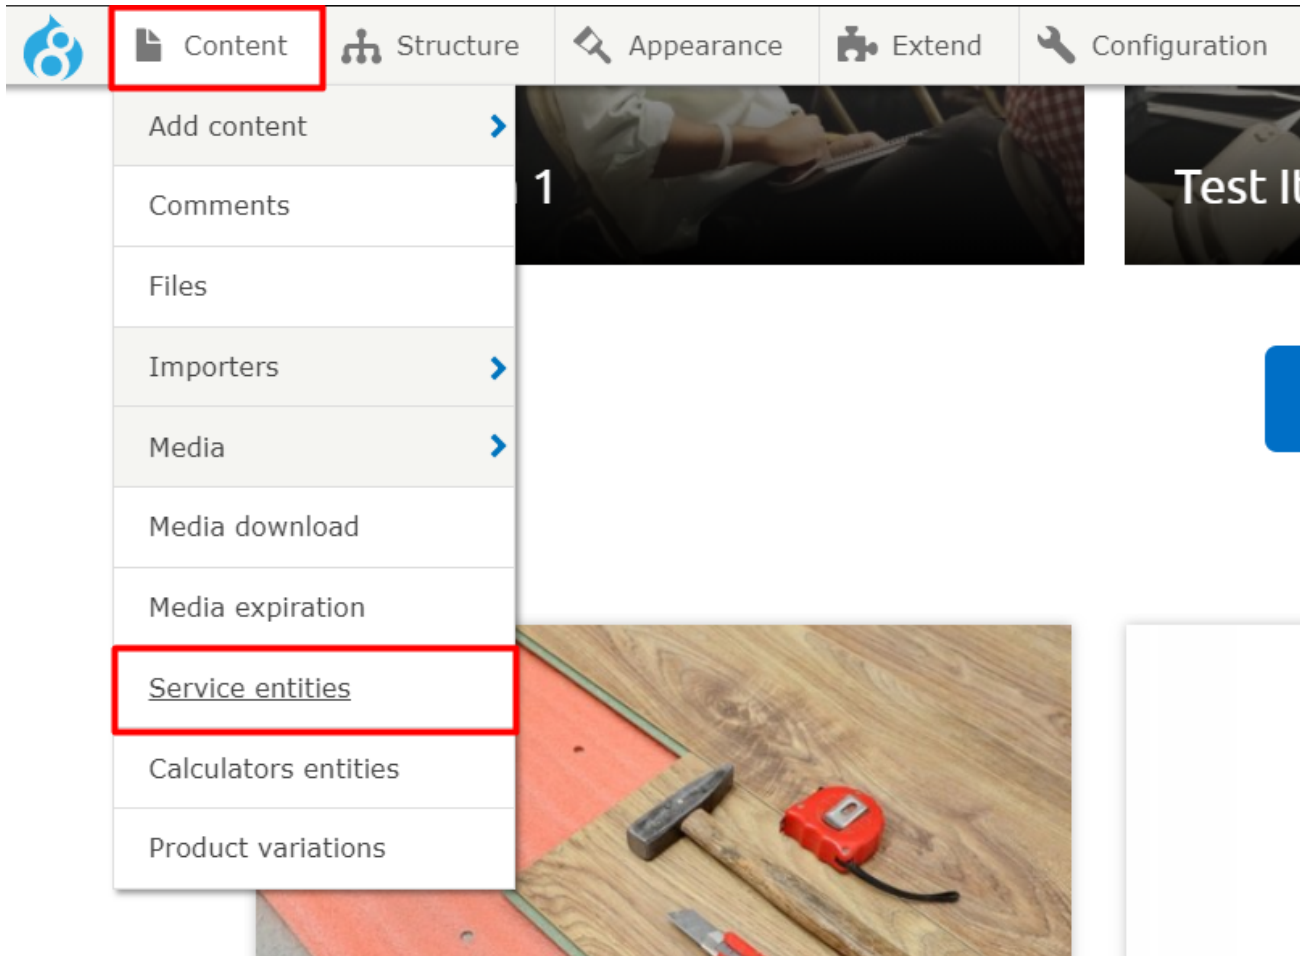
Content Structure Appearance Extend Configuration

Add content

Comments

Files

Importers

Media

Media download

Media expiration

Service entities

Calculators entities

Product variations

1

Test It